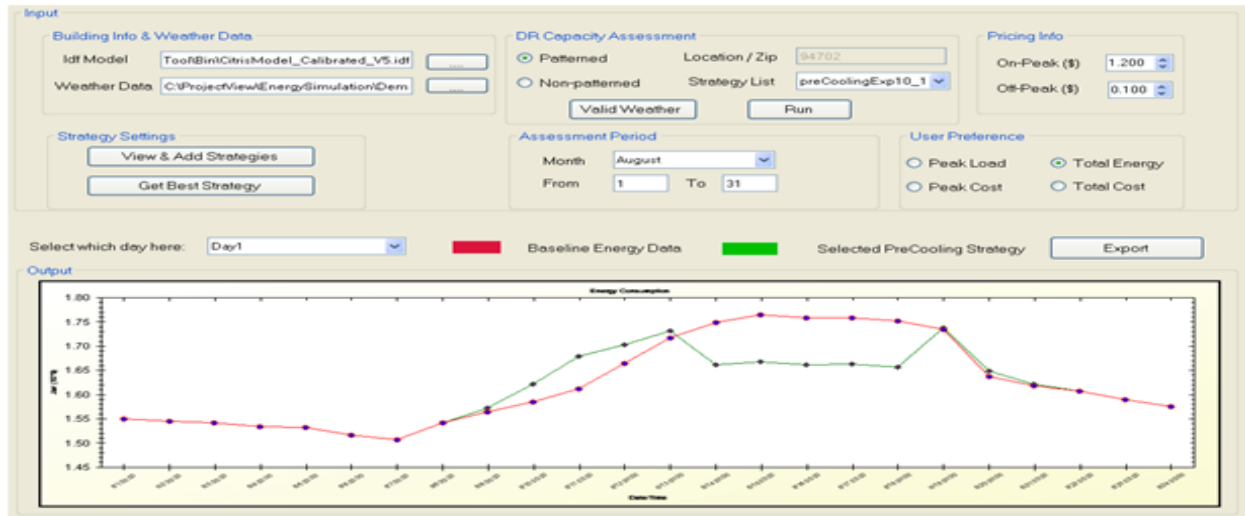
Input

Building Info & Weather Data
Idf Model Tool\Bin\CitrisModel_Calibrated_V5.idf ...
Weather Data C:\ProjectView\EnergySimulation\Dem. ...

DR Capacity Assessment
Patterned Location / Zip 94702
Non-patterned Strategy List preCoolingExp10_1
Valid Weather Run

Pricing Info
On-Peak ($) 1.200
Off-Peak ($) 0.100

Strategy Settings
View & Add Strategies
Get Best Strategy

Assessment Period
Month August
From 1 To 31

User Preference
Peak Load Total Energy
Peak Cost Total Cost

Select which day here: Day1
Baseline Energy Data
Selected PreCooling Strategy
Export

Output

Energy Consumption

1.80
1.75
1.70
1.65
1.60
1.55
1.50
1.45

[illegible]

Date/Time